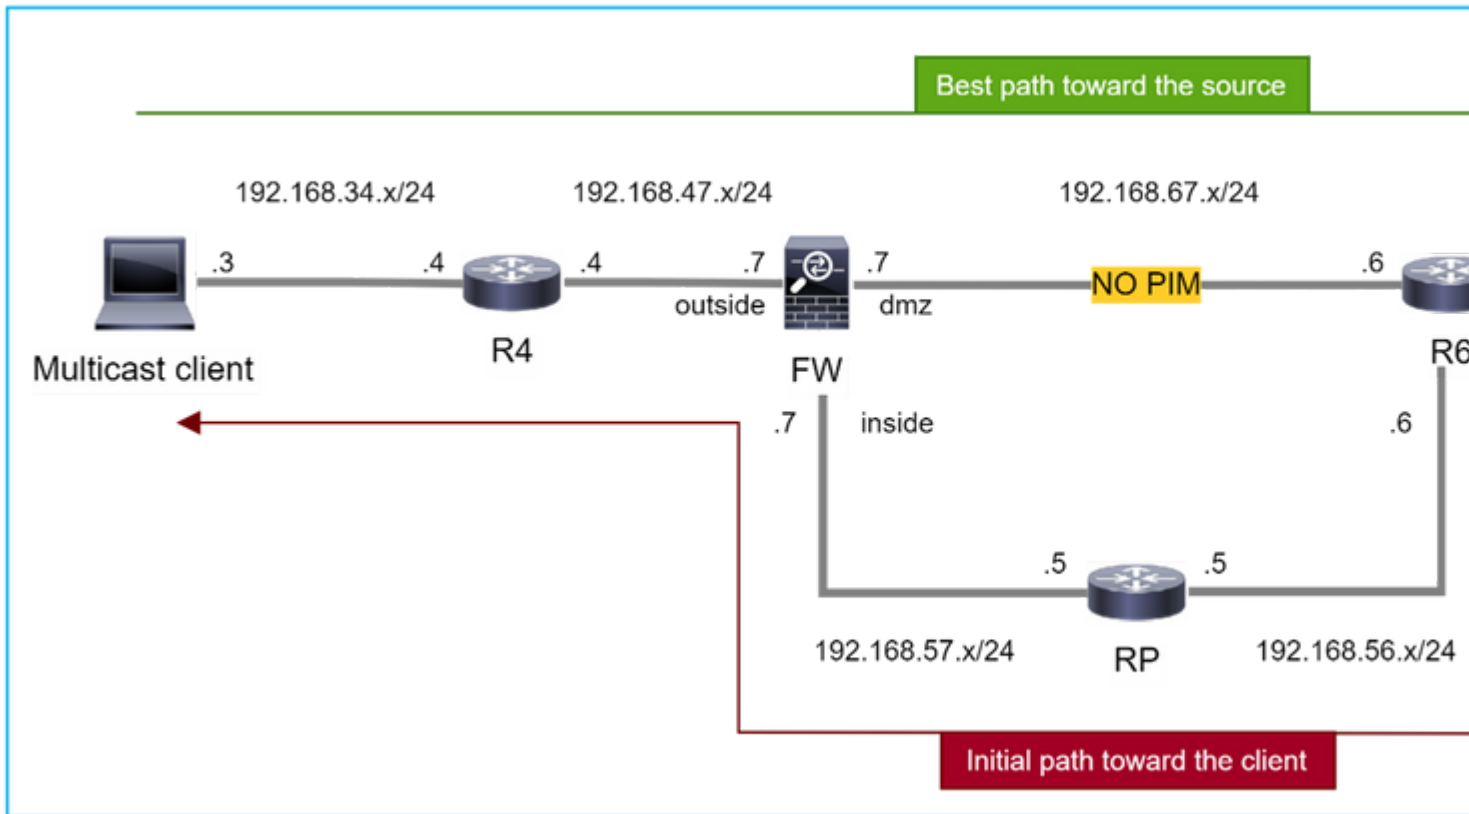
Best path toward the source

192.168.34.x/24
192.168.47.x/24
192.168.67.x/24

.3
.4
.4
.7
.7
.6
outside
dmz
NO PIM

Multicast client
R4
FW
R6

.7
inside
.6

.5
.5
192.168.57.x/24
RP
192.168.56.x/24

Initial path toward the client